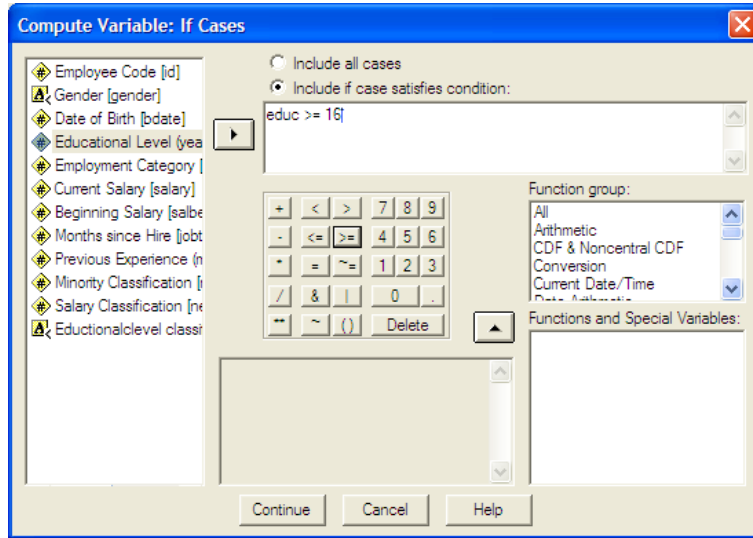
Compute Variable: If Cases

Employee Code [id]
Gender [gender]
Date of Birth [bdate]
Educational Level (yea
Employment Category [
Current Salary [salary]
Beginning Salary [salbe
Months since Hire [jobt
Previous Experience (n
Minority Classification [
Salary Classification [ne
Eductionalclevel classi

Include all cases
Include if case satisfies condition:

educ >= 16

| + | < | > | 7 | 8 | 9 |
|---|---|---|---|---|---|
| - | <= | >= | 4 | 5 | 6 |
| * | = | ~= | 1 | 2 | 3 |
| / | & | \| | 0 | | . |
| ** | ~ | () | Delete | | |

Function group:
All
Arithmetic
CDF & Noncentral CDF
Conversion
Current Date/Time
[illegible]

Functions and Special Variables:

Continue Cancel Help